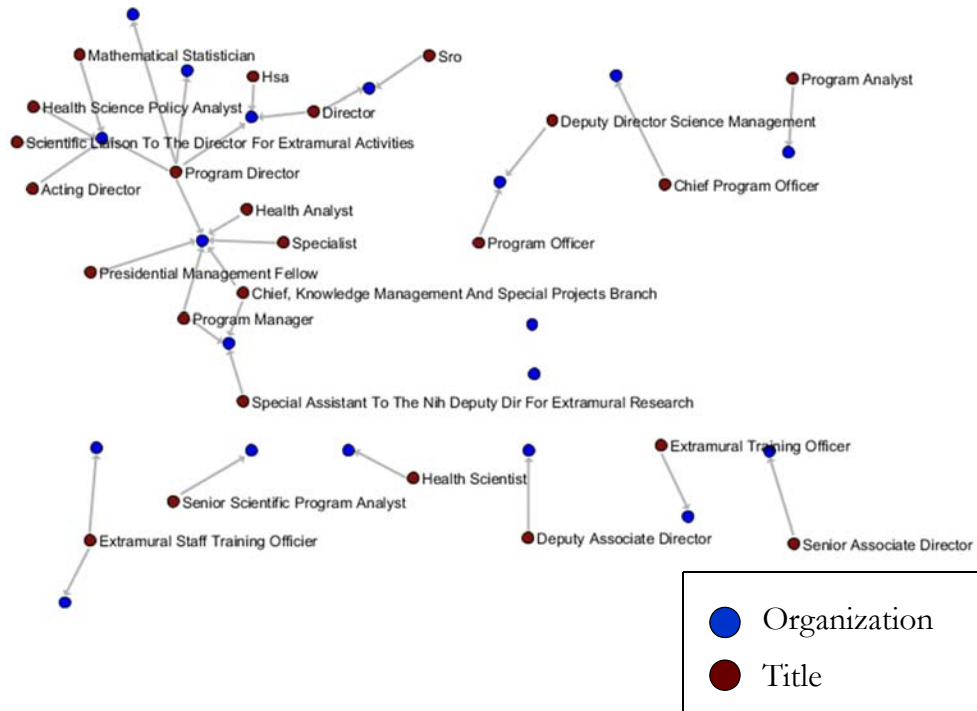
Mathematical Statistician
Hsa
Sro
Health Science Policy Analyst
Director
Scientific Liaison To The Director For Extramural Activities
Program Director
Acting Director
Health Analyst
Specialist
Presidential Management Fellow
Chief, Knowledge Management And Special Projects Branch
Program Manager
Special Assistant To The Nih Deputy Dir For Extramural Research
Deputy Director Science Management
Program Analyst
Chief Program Officer
Program Officer
Extramural Training Officer
Health Scientist
Senior Scientific Program Analyst
Extramural Staff Training Officier
Deputy Associate Director
Senior Associate Director

Organization
Title